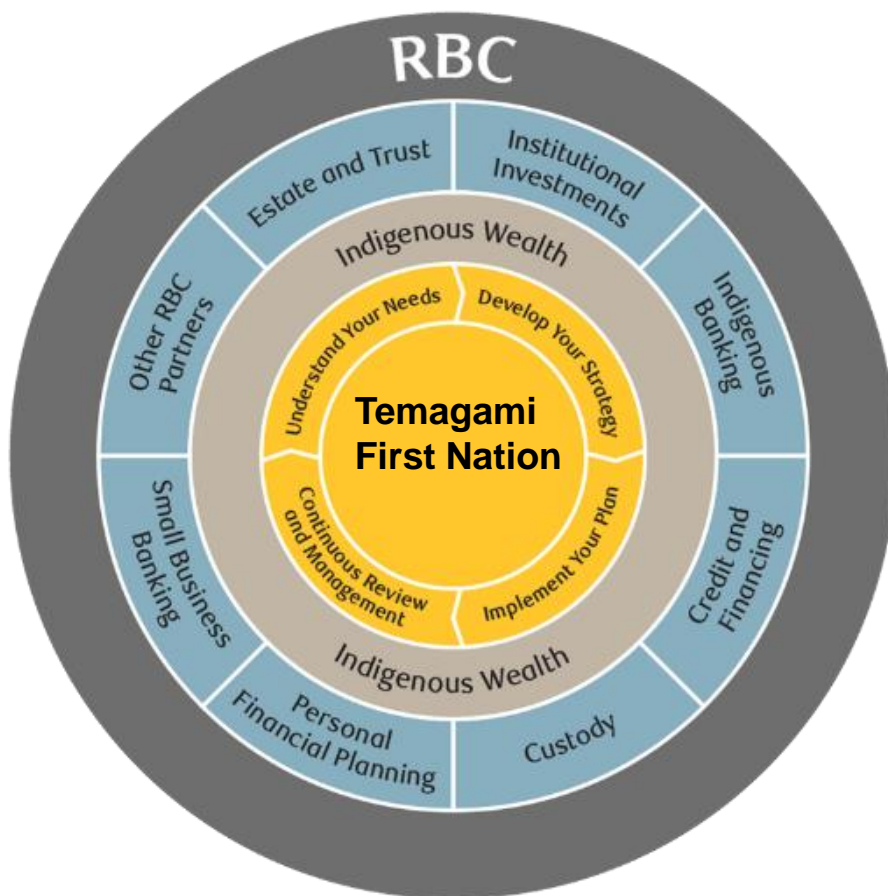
RBC

Estate and Trust

Institutional Investments

Indigenous Banking

Credit and Financing

Custody

Personal Financial Planning

Small Business Banking

Other RBC Partners

Indigenous Wealth

Understand Your Needs

Develop Your Strategy

Implement Your Plan

Continuous Review and Management

Temagami First Nation

Indigenous Wealth